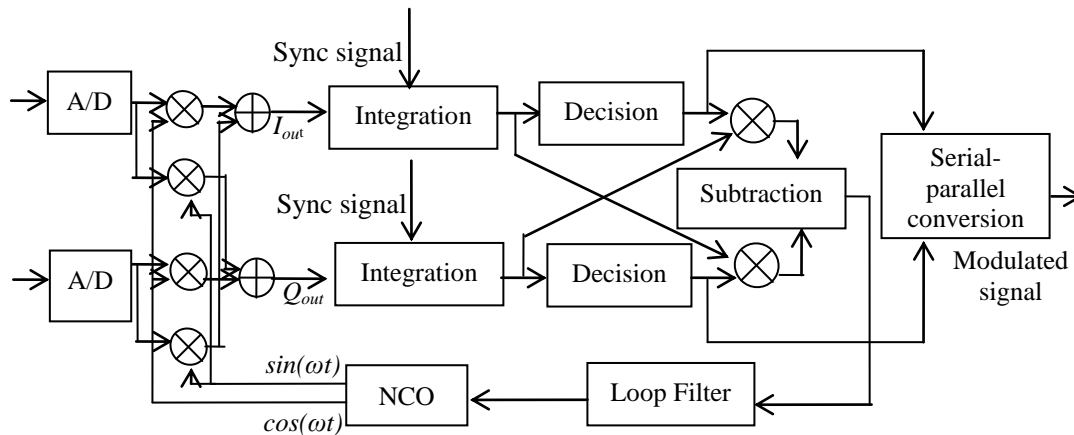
Sync signal

A/D

$I_{out}$

Integration

Decision

Serial-parallel conversion

Sync signal

Subtraction

A/D

$Q_{out}$

Integration

Decision

Modulated signal

$sin(\omega t)$

NCO

Loop Filter

$cos(\omega t)$